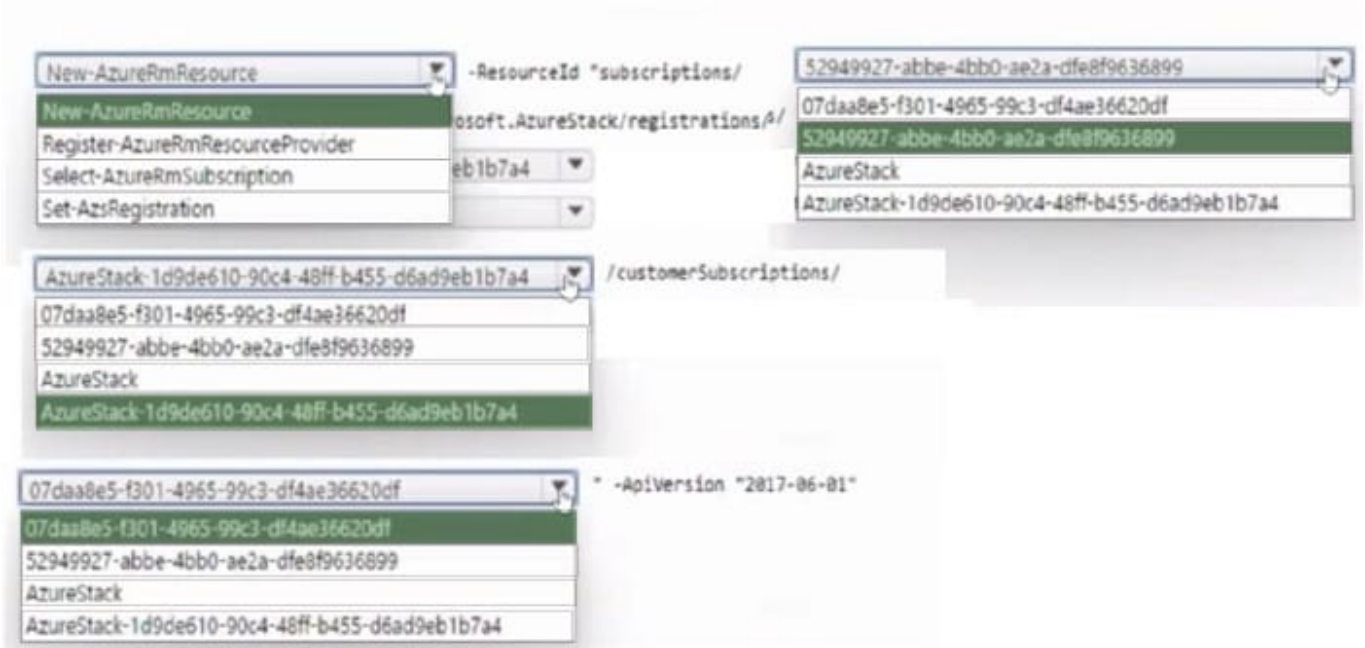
New-AzureRmResource
New-AzureRmResource
Register-AzureRmResourceProvider
Select-AzureRmSubscription
Set-AzsRegistration

-ResourceId "subscriptions/

52949927-abbe-4bb0-ae2a-dfe8f9636899
07daa8e5-f301-4965-99c3-df4ae36620df
52949927-abbe-4bb0-ae2a-dfe8f9636899
AzureStack
AzureStack-1d9de610-90c4-48ff-b455-d6ad9eb1b7a4

osoft.AzureStack/registrations/

eb1b7a4

AzureStack-1d9de610-90c4-48ff-b455-d6ad9eb1b7a4
07daa8e5-f301-4965-99c3-df4ae36620df
52949927-abbe-4bb0-ae2a-dfe8f9636899
AzureStack
AzureStack-1d9de610-90c4-48ff-b455-d6ad9eb1b7a4

/customerSubscriptions/

07daa8e5-f301-4965-99c3-df4ae36620df
07daa8e5-f301-4965-99c3-df4ae36620df
52949927-abbe-4bb0-ae2a-dfe8f9636899
AzureStack
AzureStack-1d9de610-90c4-48ff-b455-d6ad9eb1b7a4

" -ApiVersion "2017-06-01"